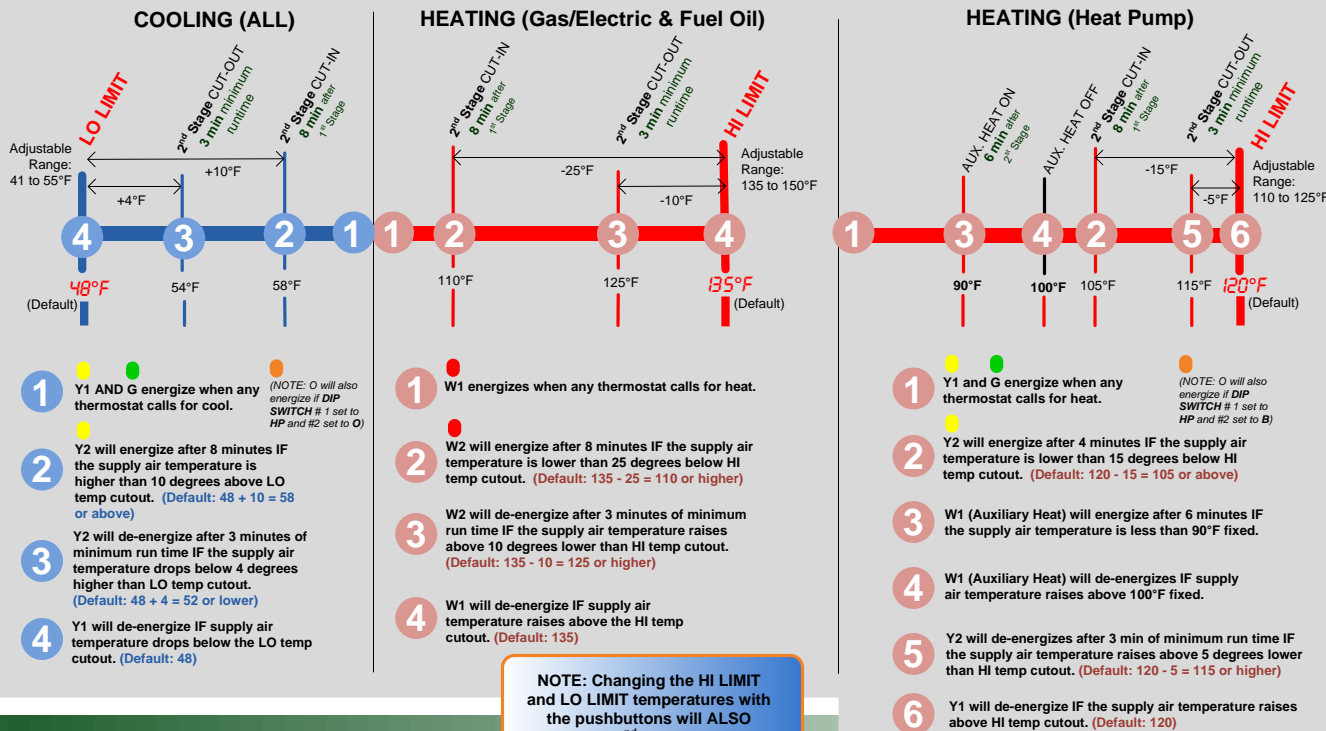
COOLING (ALL)

LO LIMIT

2nd Stage CUT-OUT 3 min minimum runtime

2nd Stage CUT-IN 8 min after 1st Stage

Adjustable Range: 41 to 55°F

+10°F

+4°F

4 3 2 1

48°F (Default)

54°F

58°F

HEATING (Gas/Electric & Fuel Oil)

2nd Stage CUT-IN 8 min after 1st Stage

2nd Stage CUT-OUT 3 min minimum runtime

HI LIMIT

Adjustable Range: 135 to 150°F

-25°F

-10°F

1 2 3 4

110°F

125°F

135°F (Default)

HEATING (Heat Pump)

AUX. HEAT ON 6 min after 2nd Stage

AUX. HEAT OFF

2nd Stage CUT-IN 8 min after 1st Stage

2nd Stage CUT-OUT 3 min minimum runtime

HI LIMIT

Adjustable Range: 110 to 125°F

-15°F

-5°F

1 3 4 2 5 6

90°F

100°F

105°F

115°F

120°F (Default)

1 Y1 AND G energize when any thermostat calls for cool.

(NOTE: O will also energize if DIP SWITCH # 1 set to HP and #2 set to O)

2 Y2 will energize after 8 minutes IF the supply air temperature is higher than 10 degrees above LO temp cutout. (Default: 48 + 10 = 58 or above)

3 Y2 will de-energize after 3 minutes of minimum run time IF the supply air temperature drops below 4 degrees higher than LO temp cutout. (Default: 48 + 4 = 52 or lower)

4 Y1 will de-energize IF supply air temperature drops below the LO temp cutout. (Default: 48)

1 W1 energizes when any thermostat calls for heat.

2 W2 will energize after 8 minutes IF the supply air temperature is lower than 25 degrees below HI temp cutout. (Default: 135 - 25 = 110 or higher)

3 W2 will de-energize after 3 minutes of minimum run time IF the supply air temperature raises above 10 degrees lower than HI temp cutout. (Default: 135 - 10 = 125 or higher)

4 W1 will de-energize IF supply air temperature raises above the HI temp cutout. (Default: 135)

NOTE: Changing the HI LIMIT and LO LIMIT temperatures with the pushbuttons will ALSO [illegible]

1 Y1 and G energize when any thermostat calls for heat.

(NOTE: O will also energize if DIP SWITCH # 1 set to HP and #2 set to B)

2 Y2 will energize after 4 minutes IF the supply air temperature is lower than 15 degrees below HI temp cutout. (Default: 120 - 15 = 105 or above)

3 W1 (Auxiliary Heat) will energize after 6 minutes IF the supply air temperature is less than 90°F fixed.

4 W1 (Auxiliary Heat) will de-energizes IF supply air temperature raises above 100°F fixed.

5 Y2 will de-energizes after 3 min of minimum run time IF the supply air temperature raises above 5 degrees lower than HI temp cutout. (Default: 120 - 5 = 115 or higher)

6 Y1 will de-energize IF the supply air temperature raises above HI temp cutout. (Default: 120)